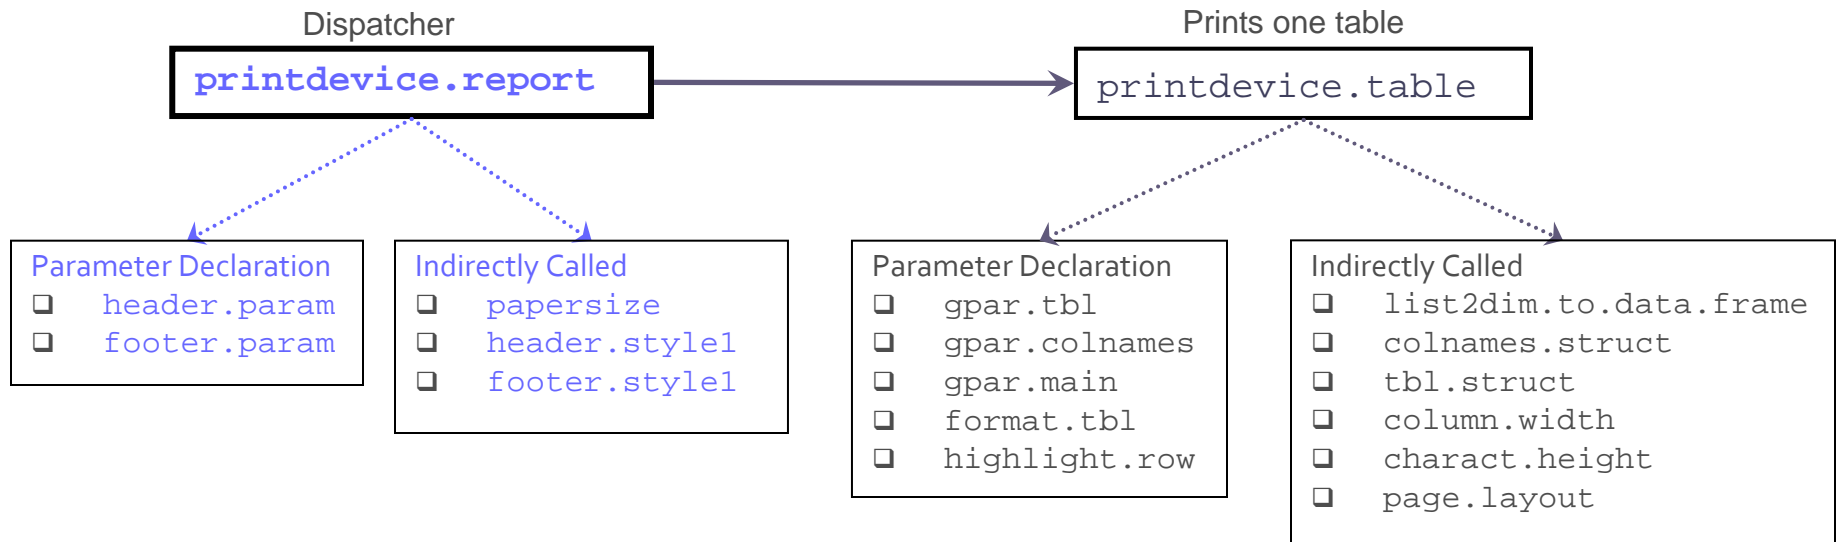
Dispatcher

printdevice.report

Prints one table

printdevice.table

Parameter Declaration
❑ header.param
❑ footer.param

Indirectly Called
❑ papersize
❑ header.style1
❑ footer.style1

Parameter Declaration
❑ gpar.tbl
❑ gpar.colnames
❑ gpar.main
❑ format.tbl
❑ highlight.row

Indirectly Called
❑ list2dim.to.data.frame
❑ colnames.struct
❑ tbl.struct
❑ column.width
❑ charact.height
❑ page.layout